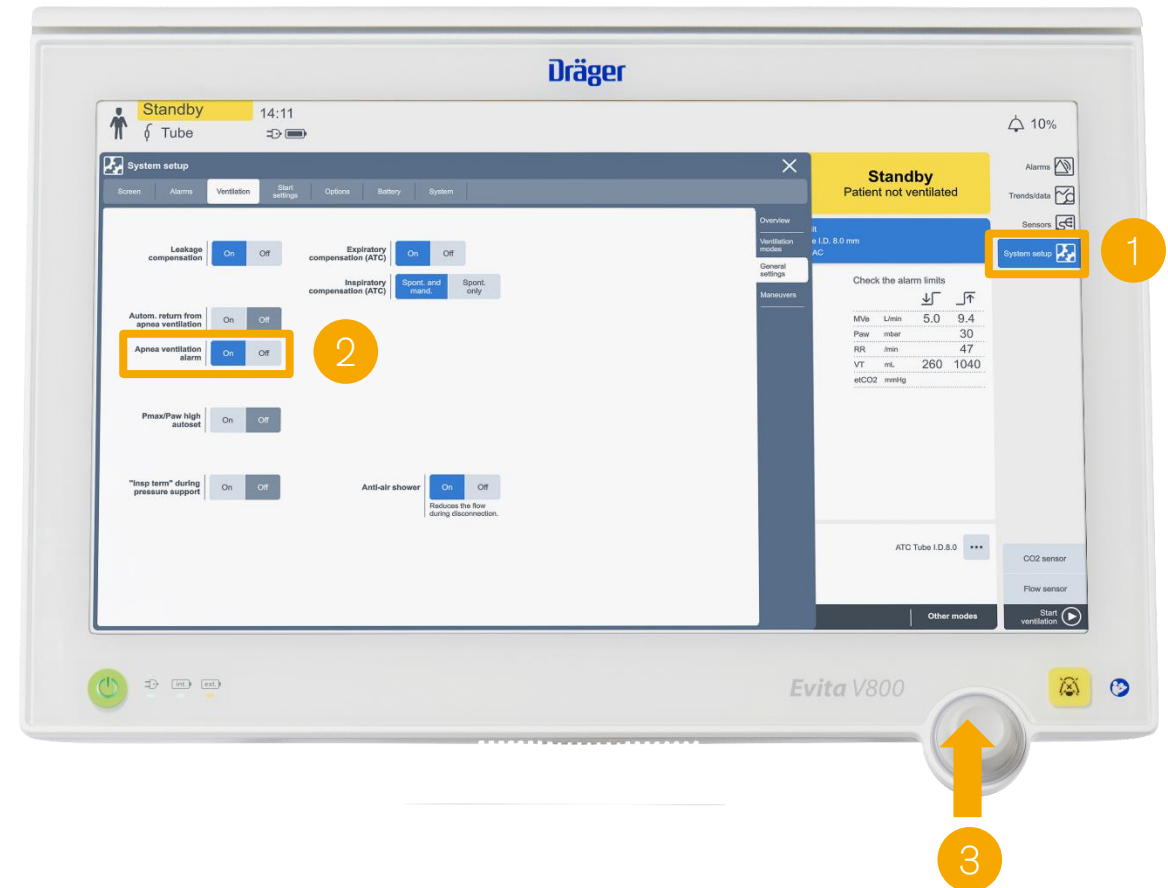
Dräger

Standby
Tube
14:11

10%

System setup

Screen | Alarms | Ventilation | Start settings | Options | Battery | System

Leakage compensation On Off

Expiratory compensation (ATC) On Off

Inspiratory compensation (ATC) Spont. and mand. Spont. only

Autom. return from apnea ventilation On Off

Apnea ventilation alarm On Off

2

Pmax/Paw high autoset On Off

"Insp term" during pressure support On Off

Anti-air shower On Off
Reduces the flow during disconnection.

Overview
Ventilation modes
General settings
Maneuvers

Standby
Patient not ventilated

it
e I.D. 8.0 mm
AC

Check the alarm limits

| | | | |
|---|---|---|---|
| MVe | L/min | 5.0 | 9.4 |
| Paw | mbar | | 30 |
| RR | /min | | 47 |
| VT | mL | 260 | 1040 |
| etCO2 | mmHg | | |

ATC Tube I.D.8.0 •••

Other modes

Alarms
Trends/data
Sensors
System setup

1

CO2 sensor
Flow sensor
Start ventilation

int. ext.

Evita V800

3